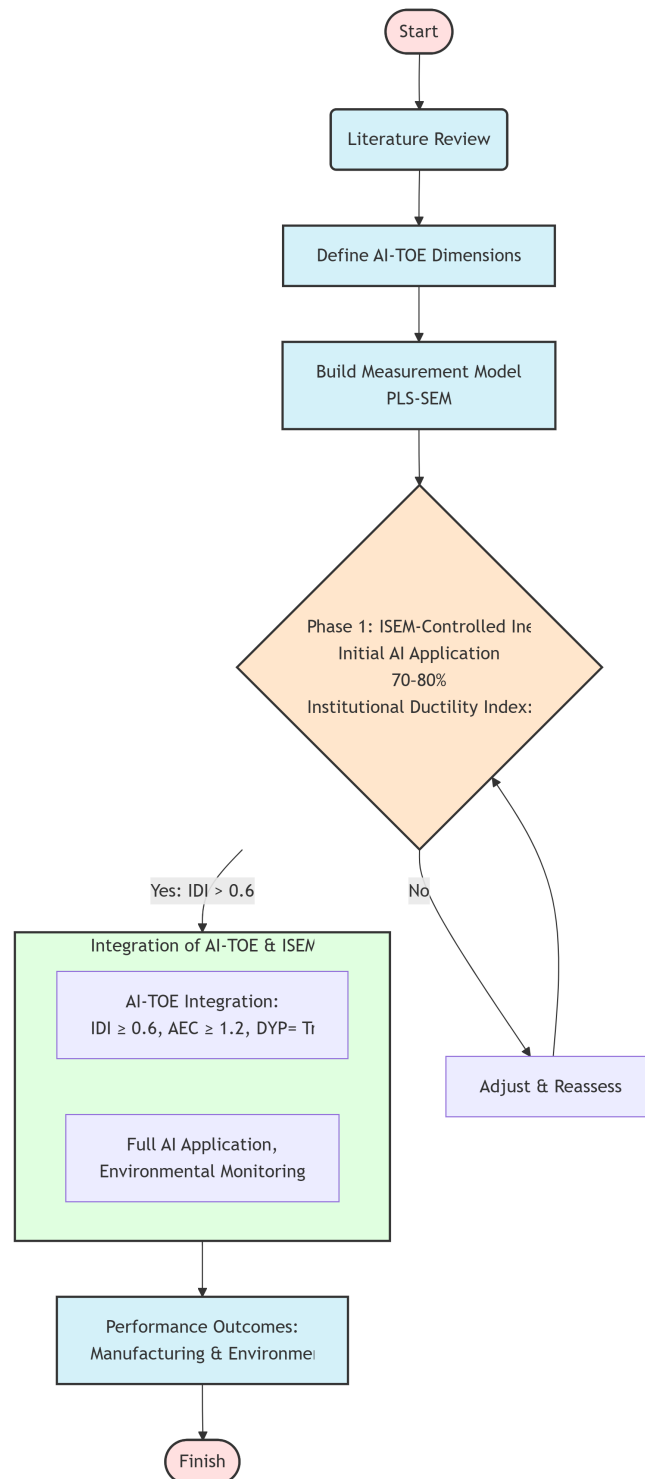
Start

Literature Review

Define AI-TOE Dimensions

Build Measurement Model
PLS-SEM

Phase 1: ISEM-Controlled Ine
Initial AI Application
70-80%
Institutional Ductility Index:

Yes: IDI > 0.6

No

Integration of AI-TOE & ISEM

AI-TOE Integration:
IDI ≥ 0.6, AEC ≥ 1.2, DYP= Tr

Full AI Application,
Environmental Monitoring

Adjust & Reassess

Performance Outcomes:
Manufacturing & Environmer

Finish